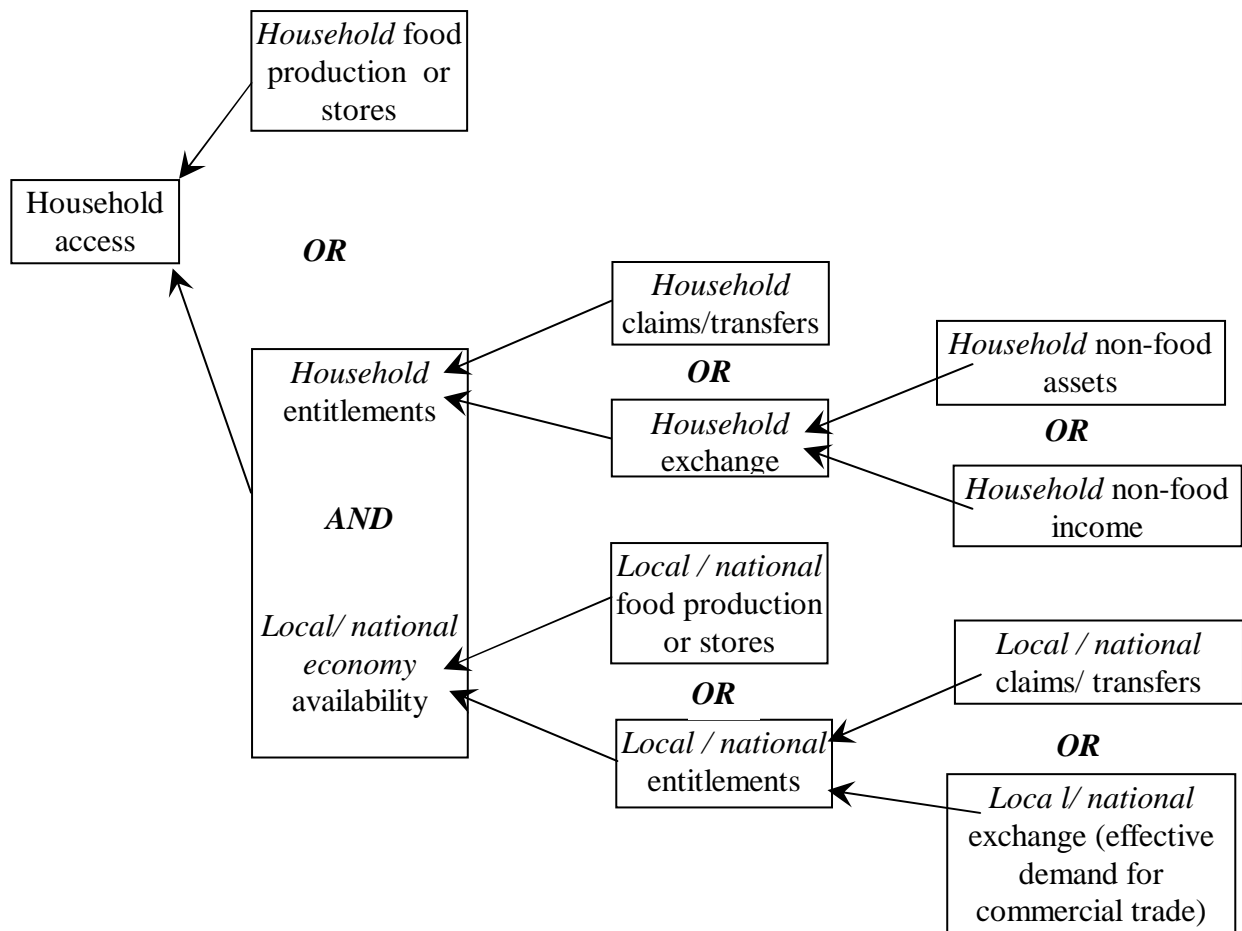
Household food production or stores

Household access

OR

Household claims/transfers

Household entitlements

OR

Household non-food assets

Household exchange

OR

Household non-food income

AND

Local / national food production or stores

Local/ national economy availability

Local / national claims/ transfers

OR

Local / national entitlements

OR

Loca l/ national exchange (effective demand for commercial trade)